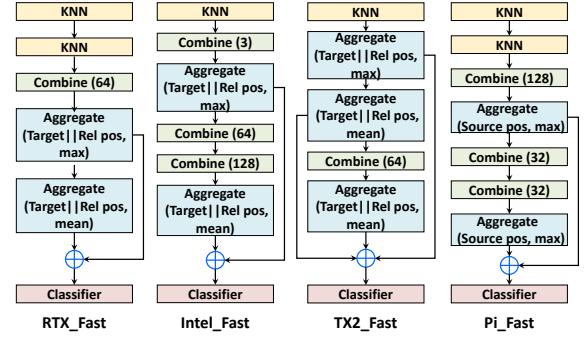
KNN

KNN

Combine (64)

Aggregate (Target||Rel pos, max)

Aggregate (Target||Rel pos, mean)

Classifier

RTX_Fast

KNN

Combine (3)

Aggregate (Target||Rel pos, max)

Combine (64)

Combine (128)

Aggregate (Target||Rel pos, mean)

Classifier

Intel_Fast

KNN

Aggregate (Target||Rel pos, max)

Aggregate (Target||Rel pos, mean)

Combine (64)

Aggregate (Target||Rel pos, mean)

Classifier

TX2_Fast

KNN

KNN

Combine (128)

Aggregate (Source pos, max)

Combine (32)

Combine (32)

Aggregate (Source pos, max)

Classifier

Pi_Fast